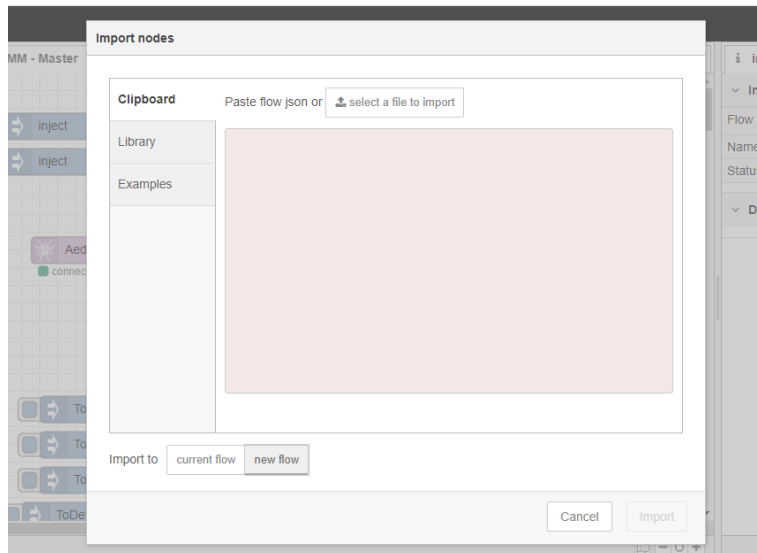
MM - Master

inject

inject

Aed

connec

To

To

To

ToDe

Import nodes

Clipboard

Library

Examples

Paste flow json or select a file to import

Import to current flow new flow

Cancel Import

i i

In

Flow

Name

Statu

D